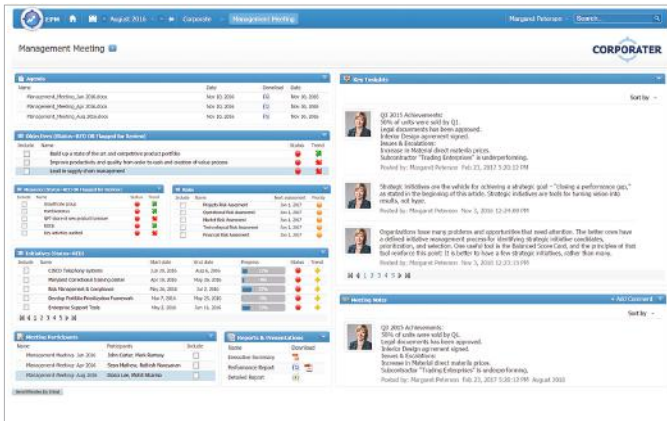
EPM · August 2016 · Corporate · Management Meeting · Margaret Peterson · Search...

Management Meeting

CORPORATER

Agenda
| Name | Date | Download | Date |
|---|---|---|---|
| Management_Meeting_Jun 2016.docx | Nov 10, 2016 | | Nov 10, 2016 |
| Management_Meeting_Apr 2016.docx | Nov 10, 2016 | | Nov 10, 2016 |
| Management_Meeting_Aug 2016.docx | Nov 10, 2016 | | Nov 10, 2016 |

Objectives (Status=RED OR Flagged for Review)
| Include | Name | Status | Trend |
|---|---|---|---|
| | Build up a state of the art and competitive product portfolio | | |
| | Improve productivity and quality from order to cash and creation of value process | | |
| | Lead in supply chain management | | |

Measures (Status=RED OR Flagged for Review)
| Include | Name | Status | Trend |
|---|---|---|---|
| | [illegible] | | |
| | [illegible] | | |
| | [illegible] | | |
| | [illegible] | | |
| | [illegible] | | |

Risks
| Include | Name | Next assessment | Priority |
|---|---|---|---|
| | Projects Risk Assessment | Jan 1, 2017 | |
| | Operational Risk Assessment | Jan 1, 2017 | |
| | Market Risk Assessment | Jan 1, 2017 | |
| | Technological Risk Assessment | Jan 1, 2017 | |
| | Financial Risk Assessment | Jan 1, 2017 | |

Initiatives (Status=RED)
| Include | Name | Start date | End date | Progress | Status | Trend |
|---|---|---|---|---|---|---|
| | CRCO Telephony Systems | Jun 30, 2016 | Aug 6, 2016 | | | |
| | Maryland Operational training center | Apr 30, 2016 | Jun 5, 2016 | | | |
| | Risk Management & Compliance | May 20, 2016 | Jul 10, 2016 | | | |
| | Develop Portfolio Prioritization Framework | Mar 7, 2016 | May 25, 2016 | | | |
| | Enterprise Support Tools | May 15, 2016 | Jun 15, 2016 | | | |

1 2 3 4 5 6

Meeting Participants
| Name | Participants | Include |
|---|---|---|
| Management Meeting Jun 2016 | John Carter, Mark Ramsey | |
| Management Meeting Apr 2016 | Sean Mathew, Ballrob Rasmussen | |
| Management Meeting Aug 2016 | Grace Lee, Mohit Sharma | |

Reports & Presentations
| Name | Download |
|---|---|
| Executive Summary | |
| Performance Report | |
| Detailed Report | |

Key Insights
Sort by

Q3 2015 Achievements:
50% of units were sold by Q1.
Legal documents has been approved.
Interior Design agreement signed.
Issues & Escalations:
Increase in Material direct materils prices.
Subcontractor "Trading Enterprises" is underperforming.
Posted by: Margaret Peterson Feb 23, 2017 3:20:12 PM

Strategic initiatives are the vehicle for achieving a strategic goal – "closing a performance gap," as stated in the beginning of this article. Strategic initiatives are tools for turning vision into results, not hope.
Posted by: Margaret Peterson Nov 3, 2016 12:24:49 PM

Organizations have many problems and opportunities that need attention. The better ones have a defined initiative management process for identifying strategic initiative candidates, prioritization, and selection. One useful tool is the Balanced Score Card, and the principles of that tool reinforce this point: It is better to have a few strategic initiatives, rather than many.
Posted by: Margaret Peterson Nov 3, 2016 12:23:11 PM

1 2 3 4 5 6

Meeting Notes
+ Add Comment
Sort by

Q3 2015 Achievements:
50% of units were sold by Q1.
Legal documents has been approved.
Interior Design agreement signed.
Issues & Escalations:
Increase in Material direct materils prices.
Subcontractor "Trading Enterprises" is underperforming.
Posted by: Margaret Peterson Feb 23, 2017 3:20:13 PM August 2016

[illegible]